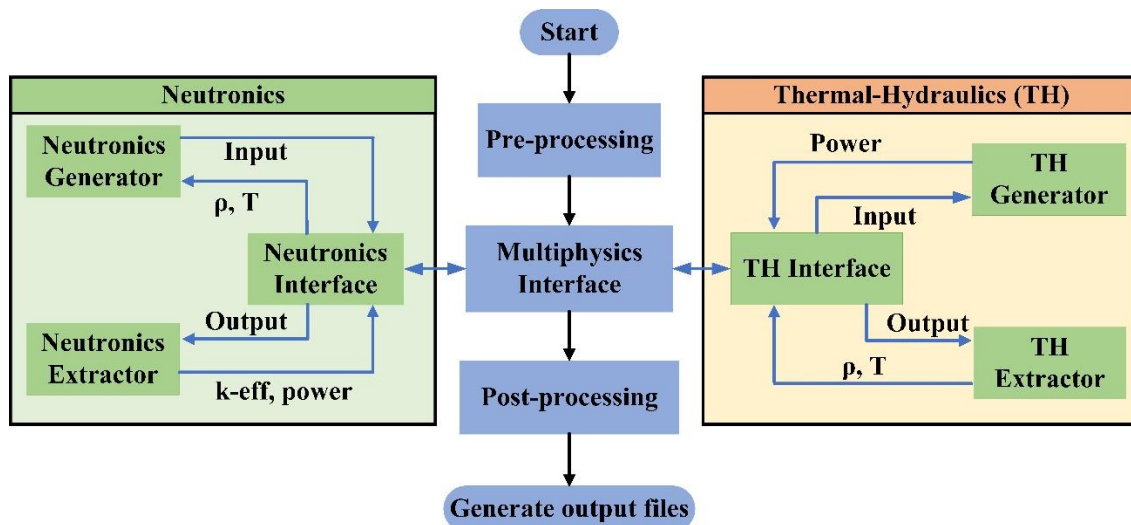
Start

Neutronics

Neutronics Generator

Input

ρ, T

Neutronics Interface

Output

Neutronics Extractor

k-eff, power

Pre-processing

Multiphysics Interface

Post-processing

Generate output files

Thermal-Hydraulics (TH)

Power

TH Generator

Input

TH Interface

Output

TH Extractor

ρ, T